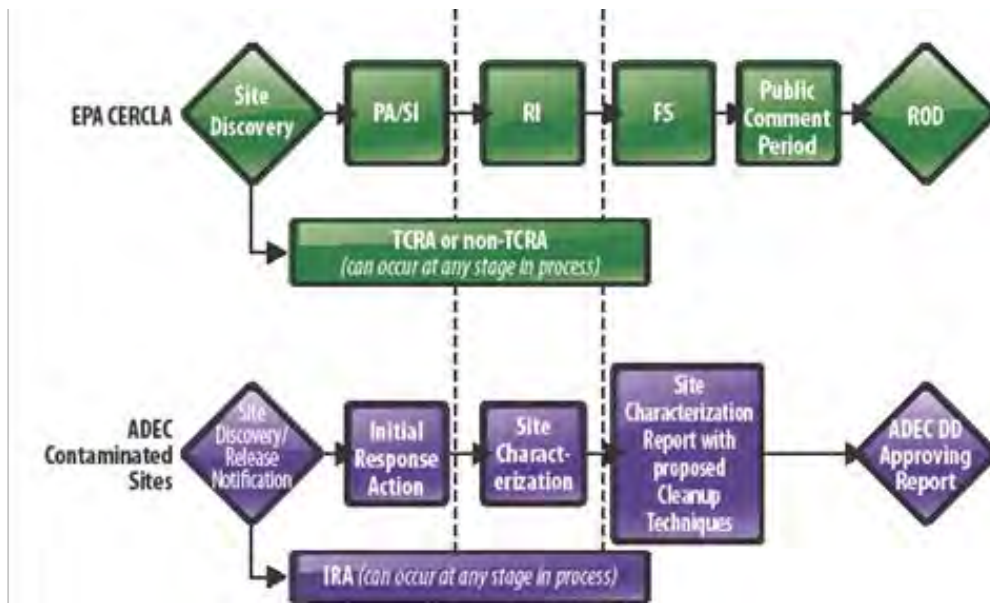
EPA CERCLA

Site Discovery

PA/SI

RI

FS

Public Comment Period

ROD

TCRA or non-TCRA
(can occur at any stage in process)

ADEC Contaminated Sites

Site Discovery/ Release Notification

Initial Response Action

Site Characterization

Site Characterization Report with proposed Cleanup Techniques

ADEC DD Approving Report

IRA (can occur at any stage in process)